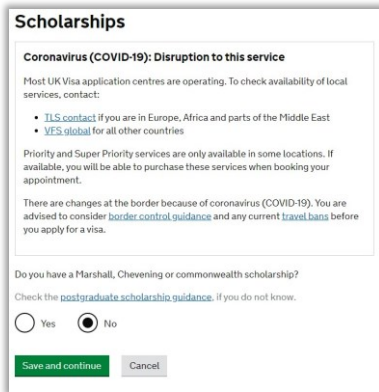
Scholarships

Coronavirus (COVID-19): Disruption to this service

Most UK Visa application centres are operating. To check availability of local services, contact:

- TLS contact if you are in Europe, Africa and parts of the Middle East
- VFS global for all other countries

Priority and Super Priority services are only available in some locations. If available, you will be able to purchase these services when booking your appointment.

There are changes at the border because of coronavirus (COVID-19). You are advised to consider border control guidance and any current travel bans before you apply for a visa.

Do you have a Marshall, Chevening or commonwealth scholarship?

Check the postgraduate scholarship guidance, if you do not know.

Yes

No

Save and continue

Cancel